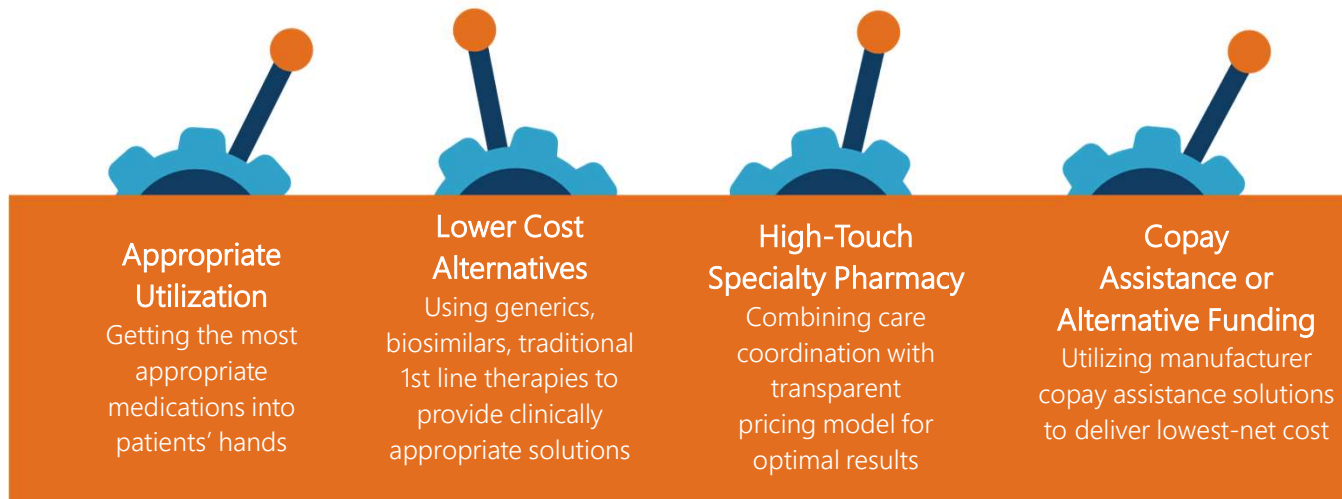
Appropriate Utilization
Getting the most appropriate medications into patients' hands

Lower Cost Alternatives
Using generics, biosimilars, traditional 1st line therapies to provide clinically appropriate solutions

High-Touch Specialty Pharmacy
Combining care coordination with transparent pricing model for optimal results

Copay Assistance or Alternative Funding
Utilizing manufacturer copay assistance solutions to deliver lowest-net cost